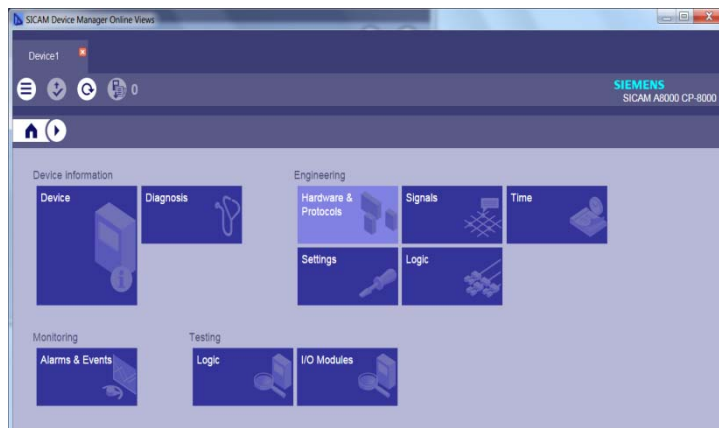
SICAM Device Manager Online Views

Device1

0

SIEMENS
SICAM A8000 CP-8000

Device information

Device

Diagnosis

Engineering

Hardware & Protocols

Signals

Time

Settings

Logic

Monitoring

Alarms & Events

Testing

Logic

I/O Modules